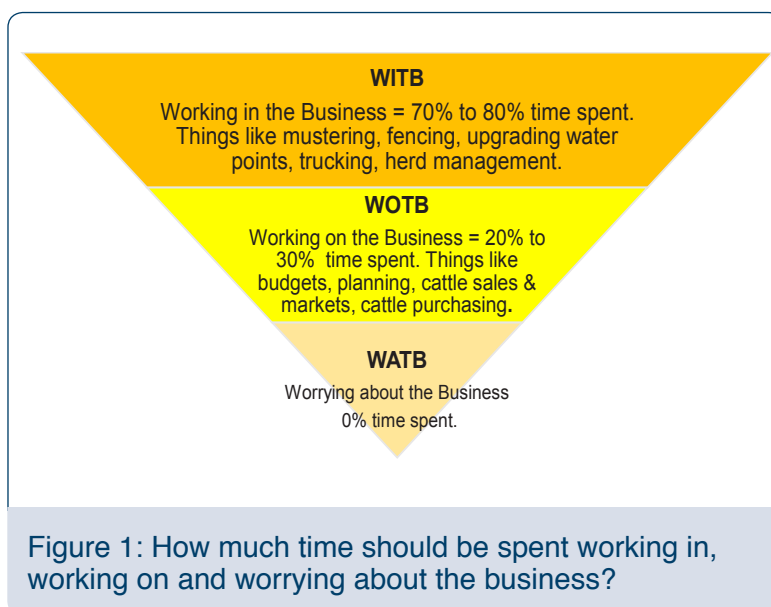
WITB

Working in the Business = 70% to 80% time spent. Things like mustering, fencing, upgrading water points, trucking, herd management.

WOTB

Working on the Business = 20% to 30% time spent. Things like budgets, planning, cattle sales & markets, cattle purchasing.

WATB

Worrying about the Business 0% time spent.

Figure 1: How much time should be spent working in, working on and worrying about the business?